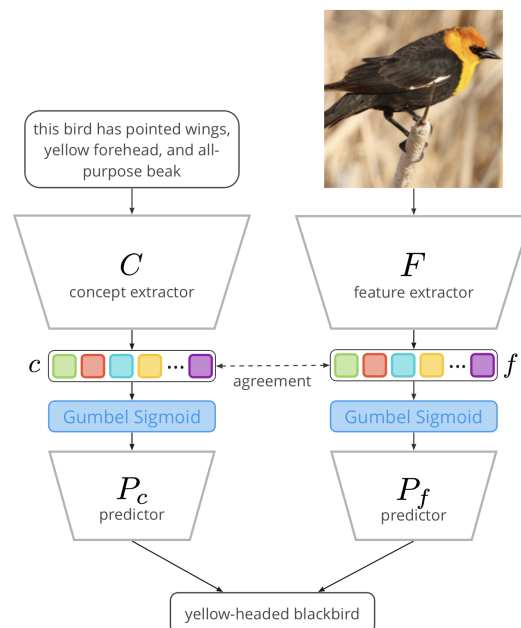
this bird has pointed wings, yellow forehead, and all-purpose beak

$C$
concept extractor

$F$
feature extractor

$c$

...

agreement

...

$f$

Gumbel Sigmoid

Gumbel Sigmoid

$P_c$
predictor

$P_f$
predictor

yellow-headed blackbird